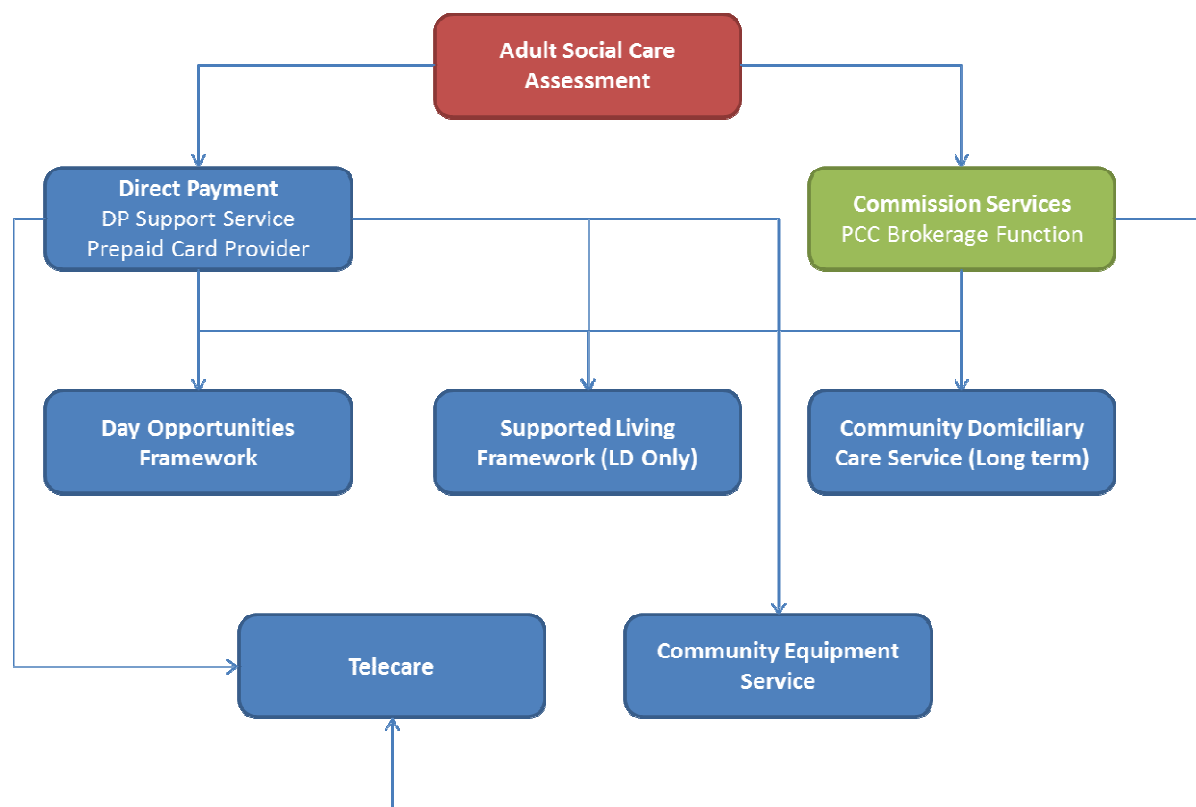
Adult Social Care Assessment

Direct Payment
DP Support Service
Prepaid Card Provider

Commission Services
PCC Brokerage Function

Day Opportunities Framework

Supported Living Framework (LD Only)

Community Domiciliary Care Service (Long term)

Telecare

Community Equipment Service